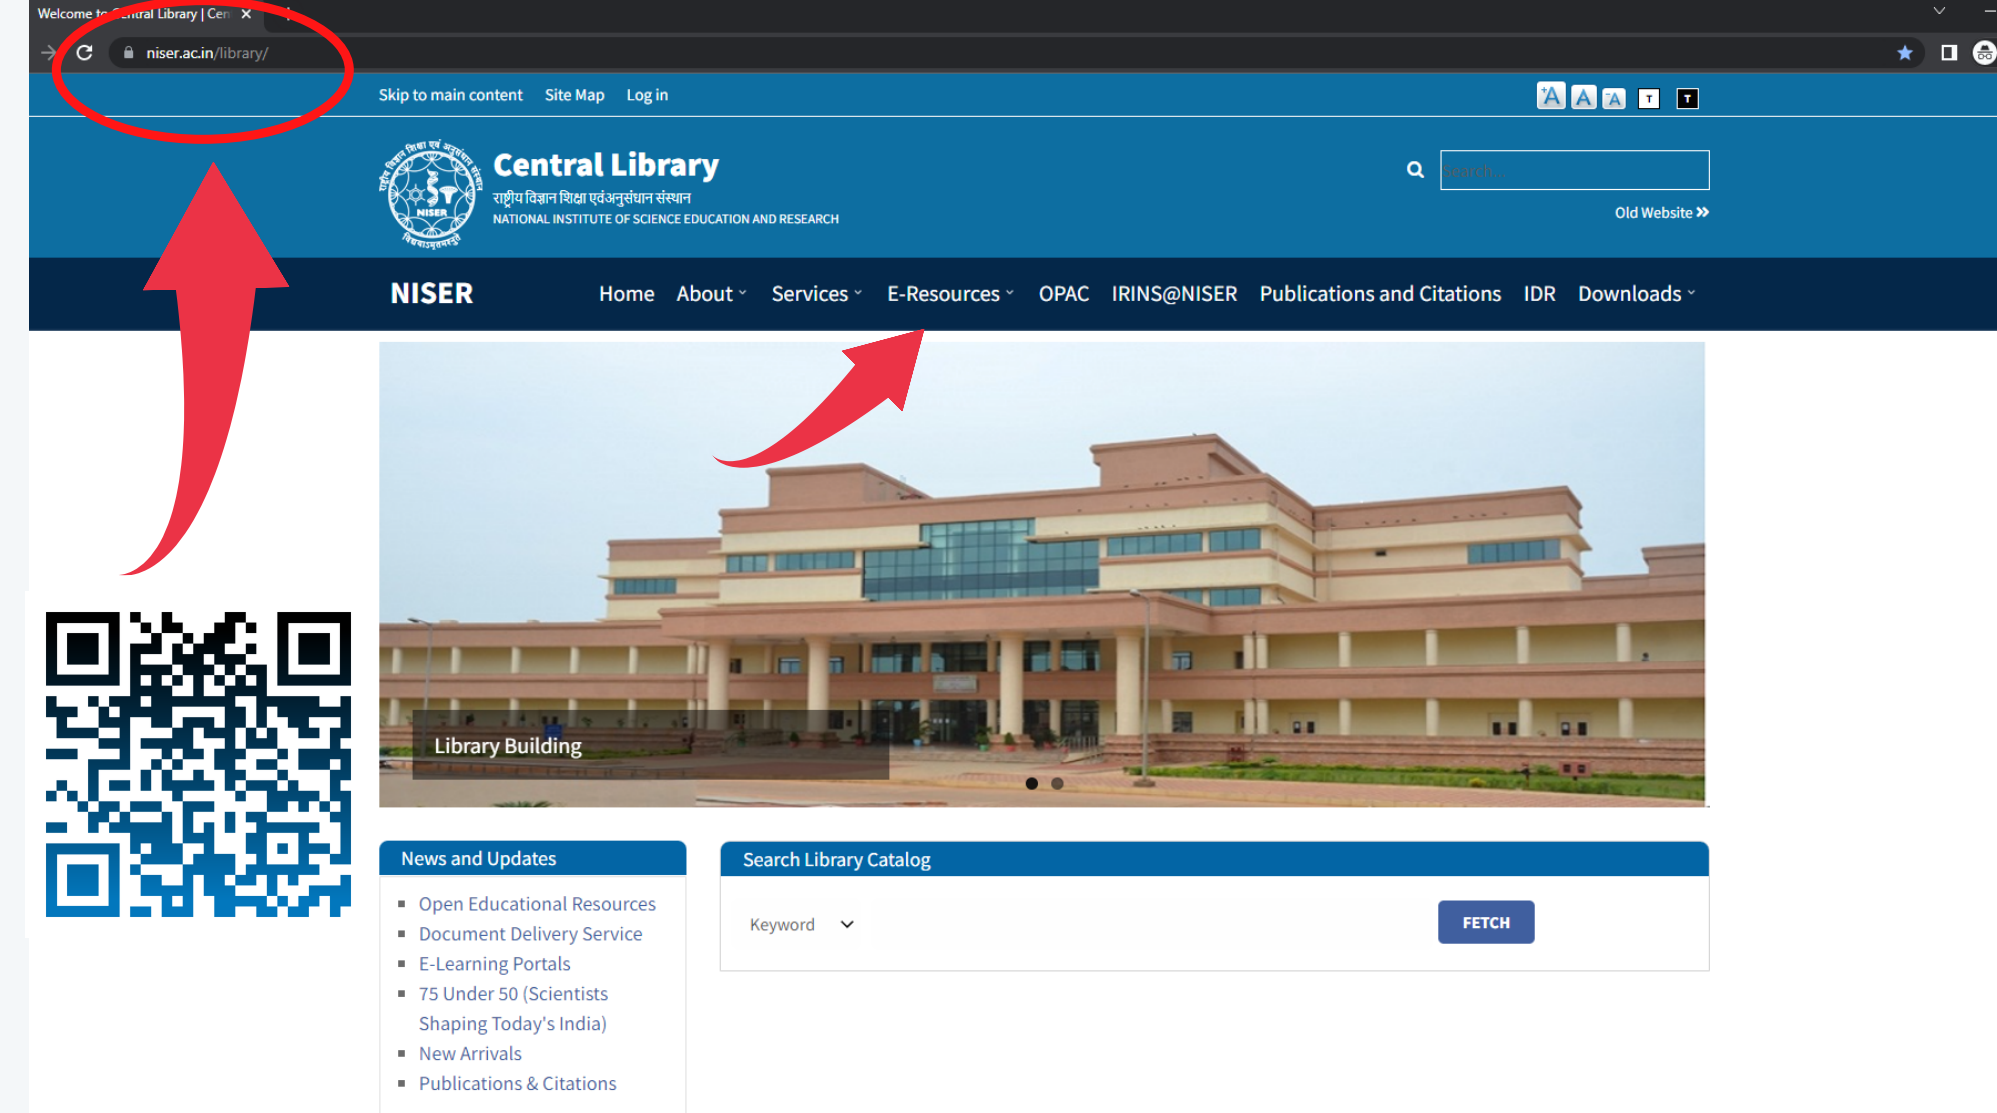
Welcome to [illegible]ntral Library | Cen ×

niser.ac.in/library/

Skip to main content Site Map Log in

A A A T T

Central Library
राष्ट्रीय विज्ञान शिक्षा एवंअनुसंधान संस्थान
NATIONAL INSTITUTE OF SCIENCE EDUCATION AND RESEARCH

Search...

Old Website »

NISER

Home About Services E-Resources OPAC IRINS@NISER Publications and Citations IDR Downloads

Library Building

News and Updates

- Open Educational Resources
- Document Delivery Service
- E-Learning Portals
- 75 Under 50 (Scientists Shaping Today's India)
- New Arrivals
- Publications & Citations

Search Library Catalog

Keyword

FETCH